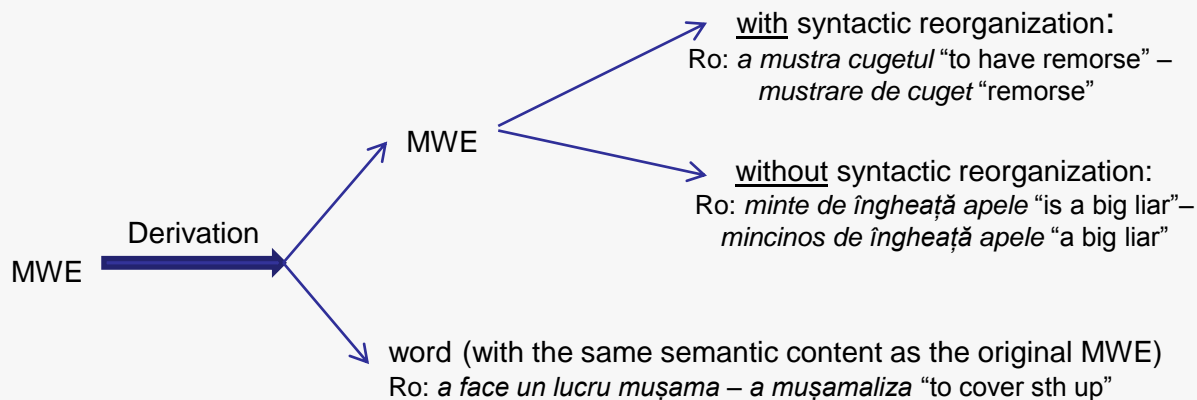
MWE

Derivation

MWE

with syntactic reorganization:
Ro: a mustra cugetul "to have remorse" – mustrare de cuget "remorse"

without syntactic reorganization:
Ro: minte de îngheață apele "is a big liar"– mincinos de îngheață apele "a big liar"

word (with the same semantic content as the original MWE)
Ro: a face un lucru mușama – a mușamaliza "to cover sth up"